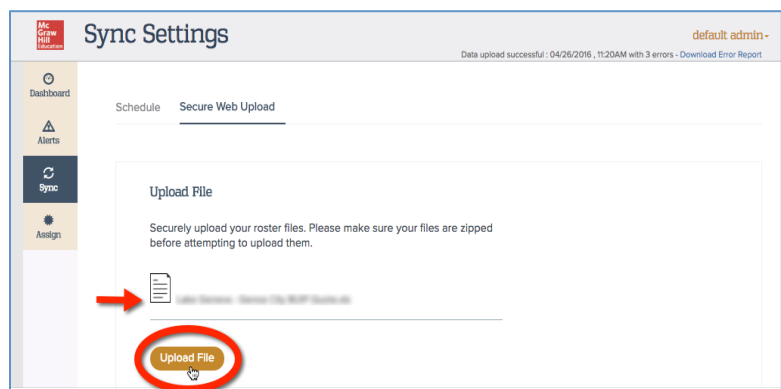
Mc Graw Hill Education

Sync Settings

default admin

Data upload successful : 04/26/2016 , 11:20AM with 3 errors - Download Error Report

Dashboard

Alerts

Sync

Assign

Schedule

Secure Web Upload

Upload File

Securely upload your roster files. Please make sure your files are zipped before attempting to upload them.

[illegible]

Upload File